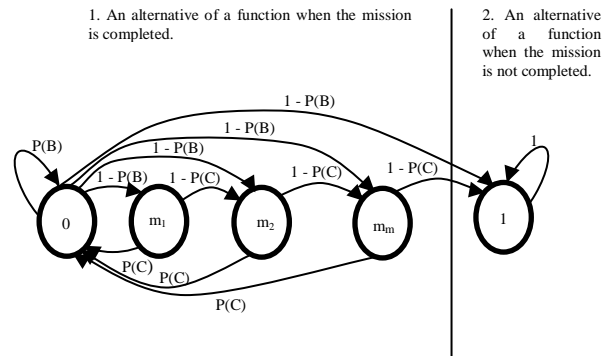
1. An alternative of a function when the mission is completed.

2. An alternative of a function when the mission is not completed.

1 - P(B)

1 - P(B)

P(B)

1 - P(B)

1

1 - P(B)

1 - P(C)

1 - P(C)

1 - P(C)

0

$m_1$

$m_2$

$m_m$

1

P(C)

P(C)

P(C)